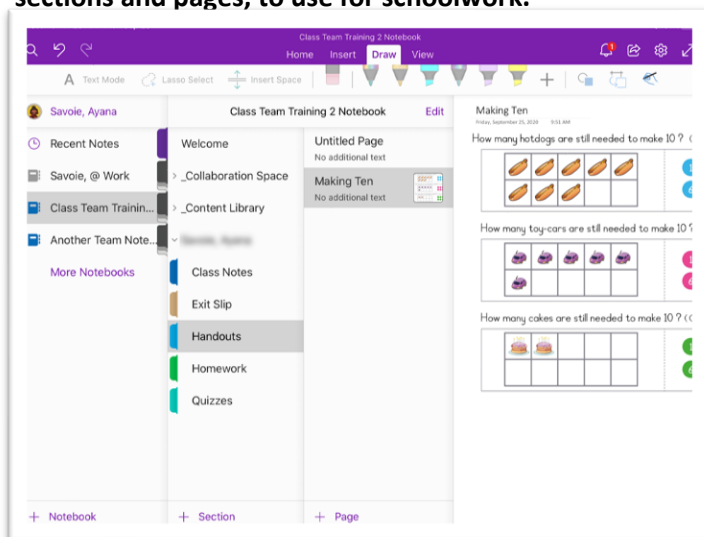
sections and pages, to use for schoolwork.

Class Team Training 2 Notebook

Home Insert Draw View

A Text Mode Lasso Select Insert Space

Savoie, Ayana

Recent Notes

Savoie, @ Work

Class Team Trainin...

Another Team Note...

More Notebooks

Class Team Training 2 Notebook Edit

Welcome

> _Collaboration Space

> _Content Library

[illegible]

Class Notes

Exit Slip

Handouts

Homework

Quizzes

Untitled Page
No additional text

Making Ten
No additional text

Making Ten
Friday, September 25, 2020 9:51 AM

How many hotdogs are still needed to make 10 ?

How many toy-cars are still needed to make 10 ?

How many cakes are still needed to make 10 ?

+ Notebook

+ Section

+ Page